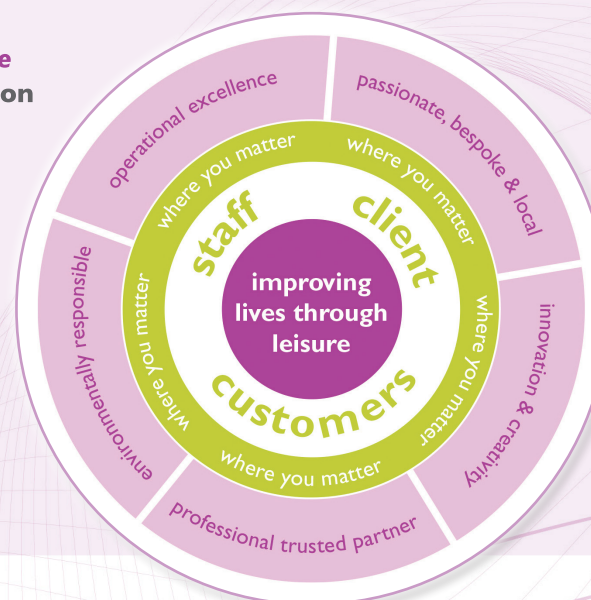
e
on

operational excellence

passionate, bespoke & local

innovation & creativity

professional trusted partner

environmentally responsible

where you matter

where you matter

where you matter

where you matter

where you matter

staff

client

customers

improving lives through leisure